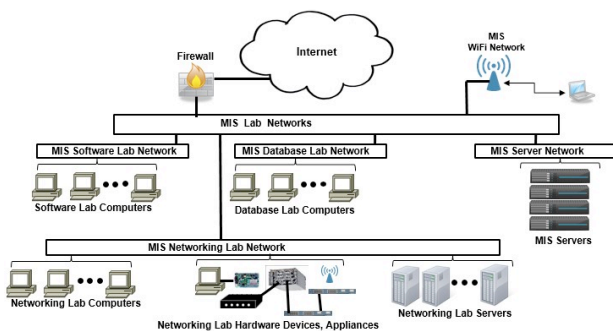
Internet

Firewall

MIS
WiFi Network

MIS Lab Networks

MIS Software Lab Network

MIS Database Lab Network

MIS Server Network

Software Lab Computers

Database Lab Computers

MIS Servers

MIS Networking Lab Network

Networking Lab Computers

Networking Lab Servers

Networking Lab Hardware Devices, Appliances